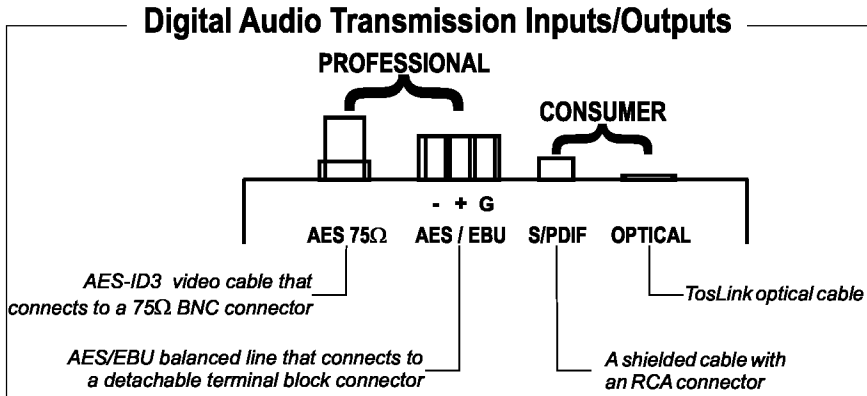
Digital Audio Transmission Inputs/Outputs

PROFESSIONAL

CONSUMER

- + G

AES 75$\Omega$ AES / EBU S/PDIF OPTICAL

AES-ID3 video cable that connects to a 75$\Omega$ BNC connector

TosLink optical cable

AES/EBU balanced line that connects to a detachable terminal block connector

A shielded cable with an RCA connector